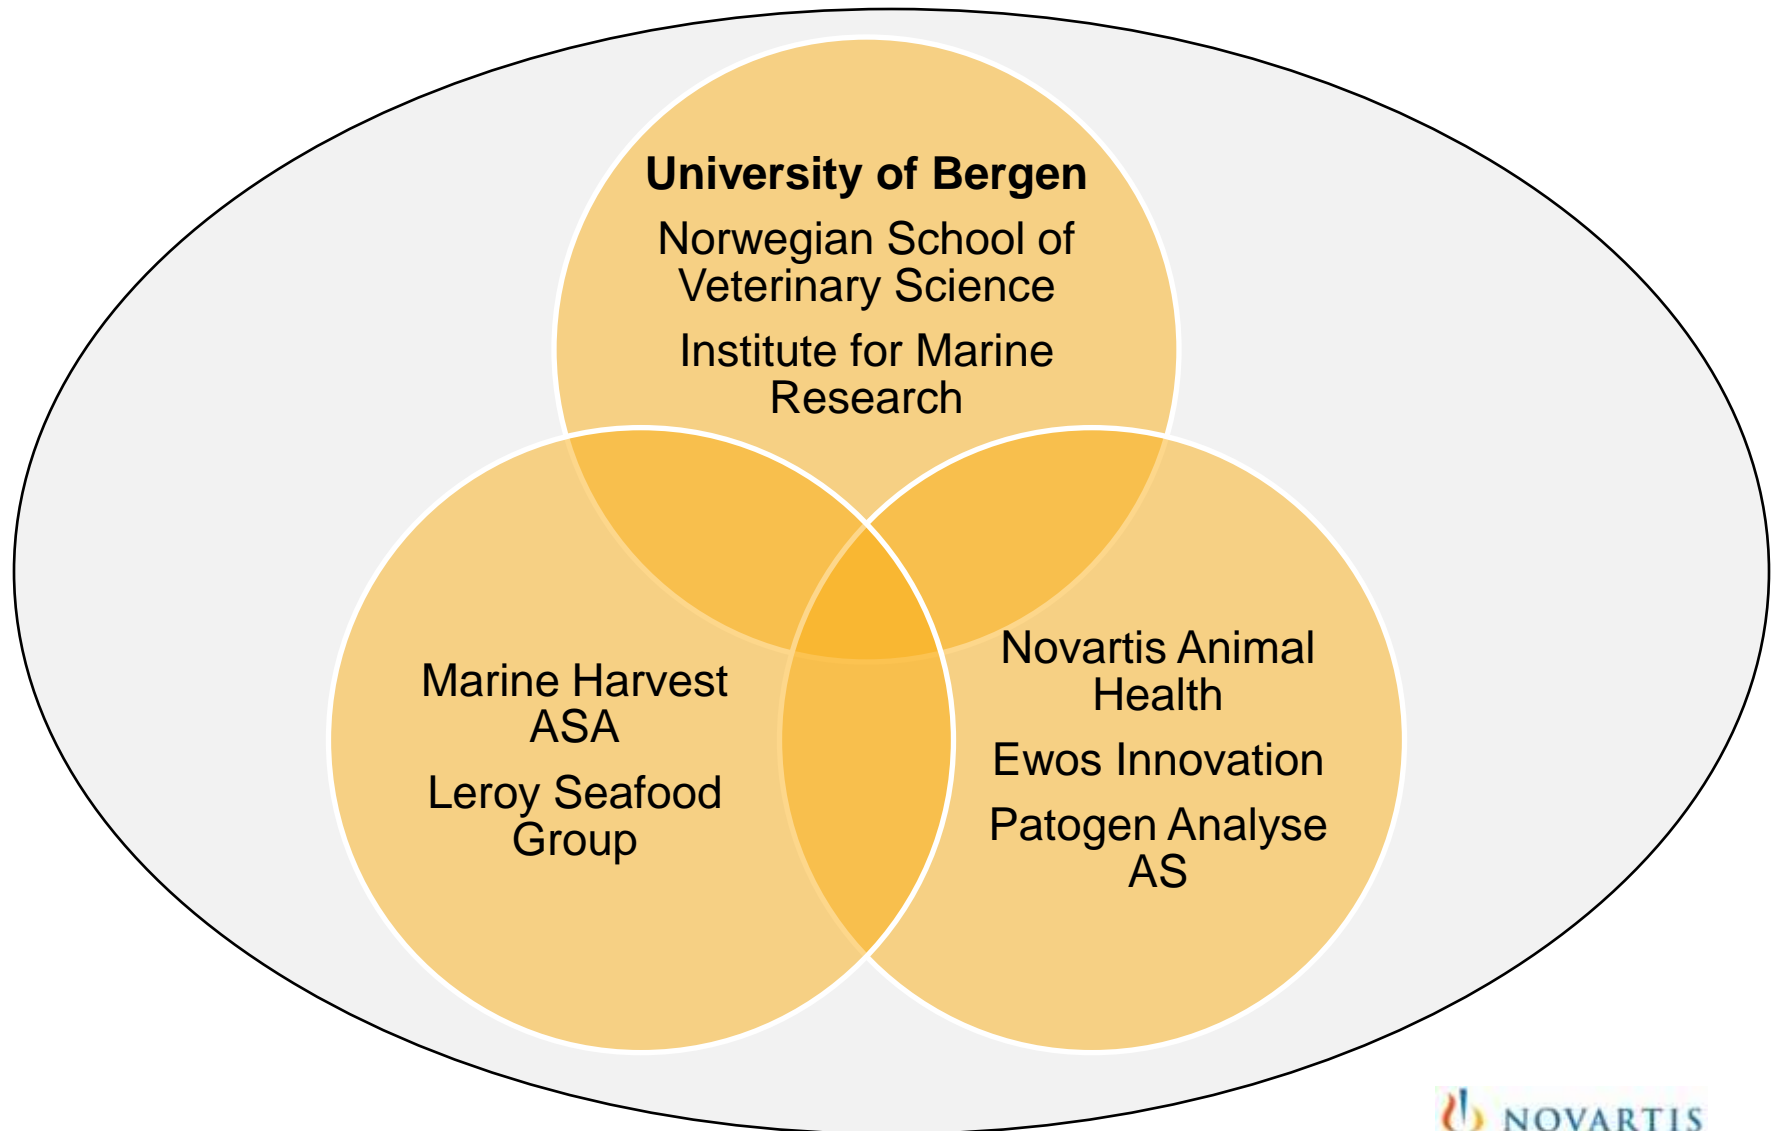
University of Bergen

Norwegian School of Veterinary Science

Institute for Marine Research

Marine Harvest ASA

Leroy Seafood Group

Novartis Animal Health

Ewos Innovation

Patogen Analyse AS

NOVARTIS